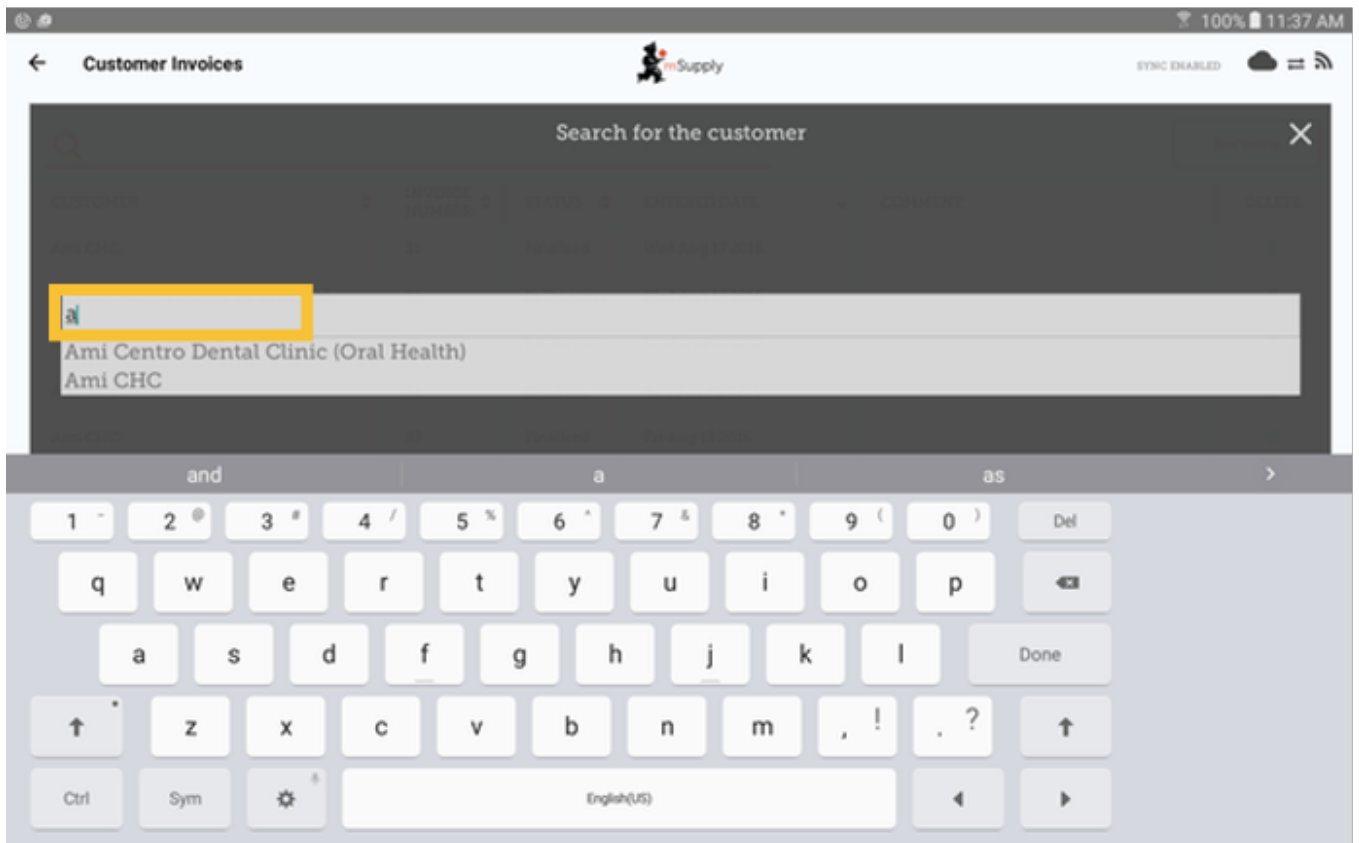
100% 11:37 AM

←
Customer Invoices

mSupply

SYNC ENABLED

Search for the customer

×

a

Ami Centro Dental Clinic (Oral Health)
Ami CHC

and
a
as
›

1 -
2 @
3 #
4 /
5 %
6 ^
7 &
8 *
9 (
0 )
Del

q
w
e
r
t
y
u
i
o
p

a
s
d
f
g
h
j
k
l
Done

z
x
c
v
b
n
m
, !
. ?

Ctrl
Sym
English(US)